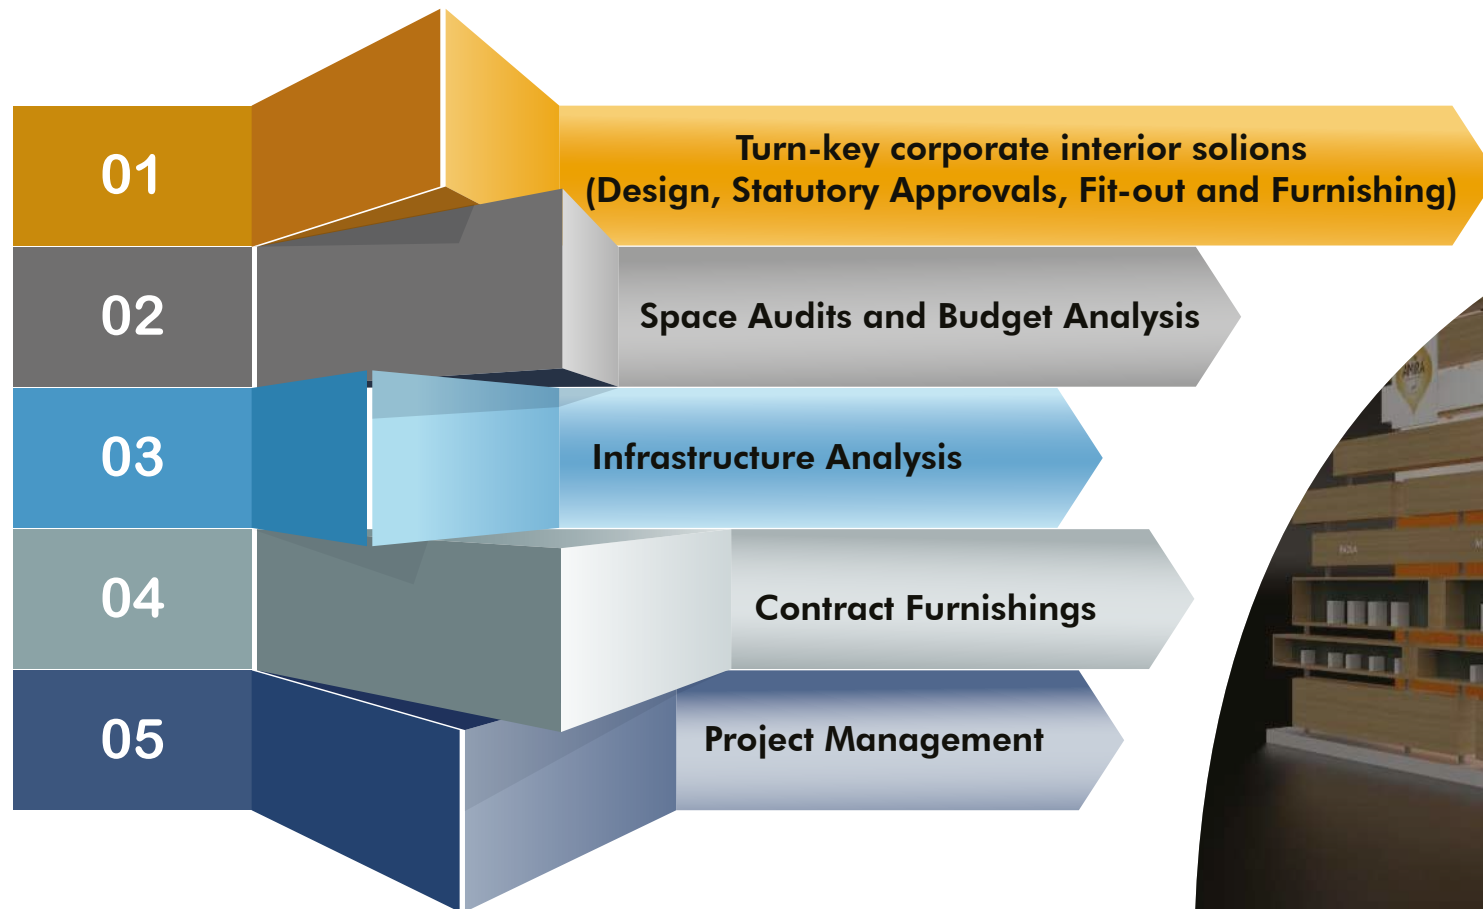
01

Turn-key corporate interior solions
(Design, Statutory Approvals, Fit-out and Furnishing)

02

Space Audits and Budget Analysis

03

Infrastructure Analysis

04

Contract Furnishings

05

Project Management